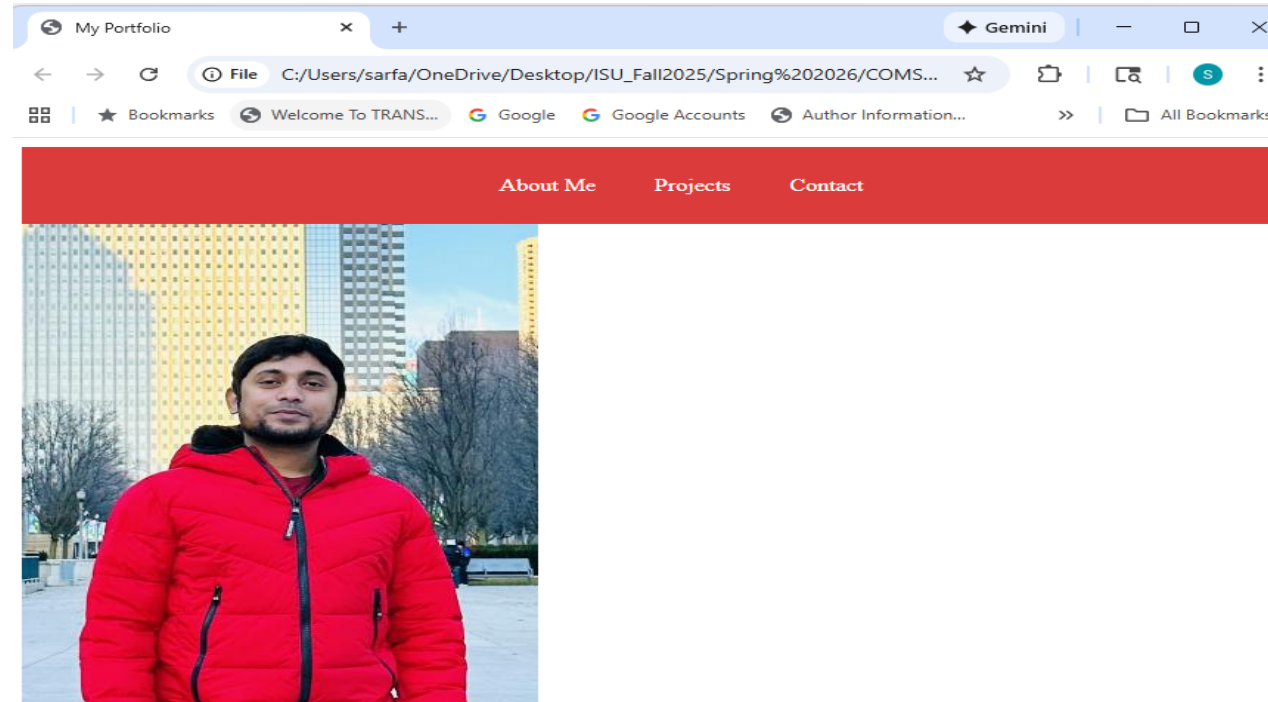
My Portfolio
Gemini
File C:/Users/sarfa/OneDrive/Desktop/ISU_Fall2025/Spring%202026/COMS...
S
Bookmarks Welcome To TRANS... Google Google Accounts Author Information... All Bookmarks

About Me Projects Contact